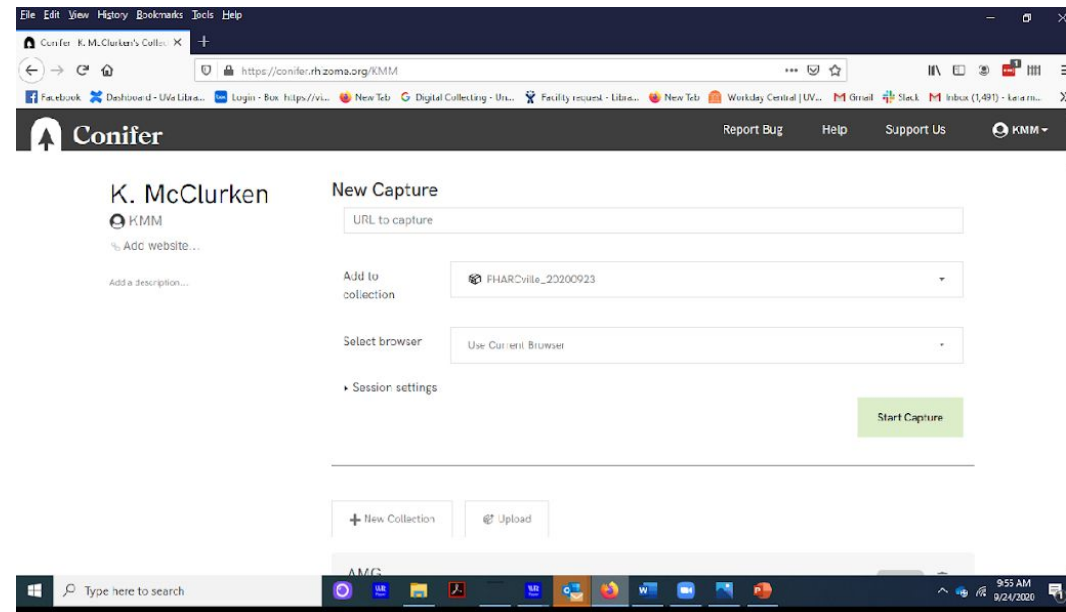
File Edit View History Bookmarks Tools Help

Conifer K. M. McClurken's Collec ×

https://conifer.rhizome.org/KMM

Facebook Dashboard - UVa Libra... Login - Box https://vi... New Tab Digital Collecting - Un... Facility request - Libra... New Tab Workday Central | UV... Gmail Slack Inbox (1,491) - kara m...

Conifer

Report Bug Help Support Us KMM

K. McClurken
KMM
Add website...

Add a description...

New Capture

URL to capture

Add to collection

FHARCville_20200923

Select browser

Use Current Browser

Session settings

Start Capture

New Collection

Upload

AMG

Type here to search

9:55 AM
9/24/2020